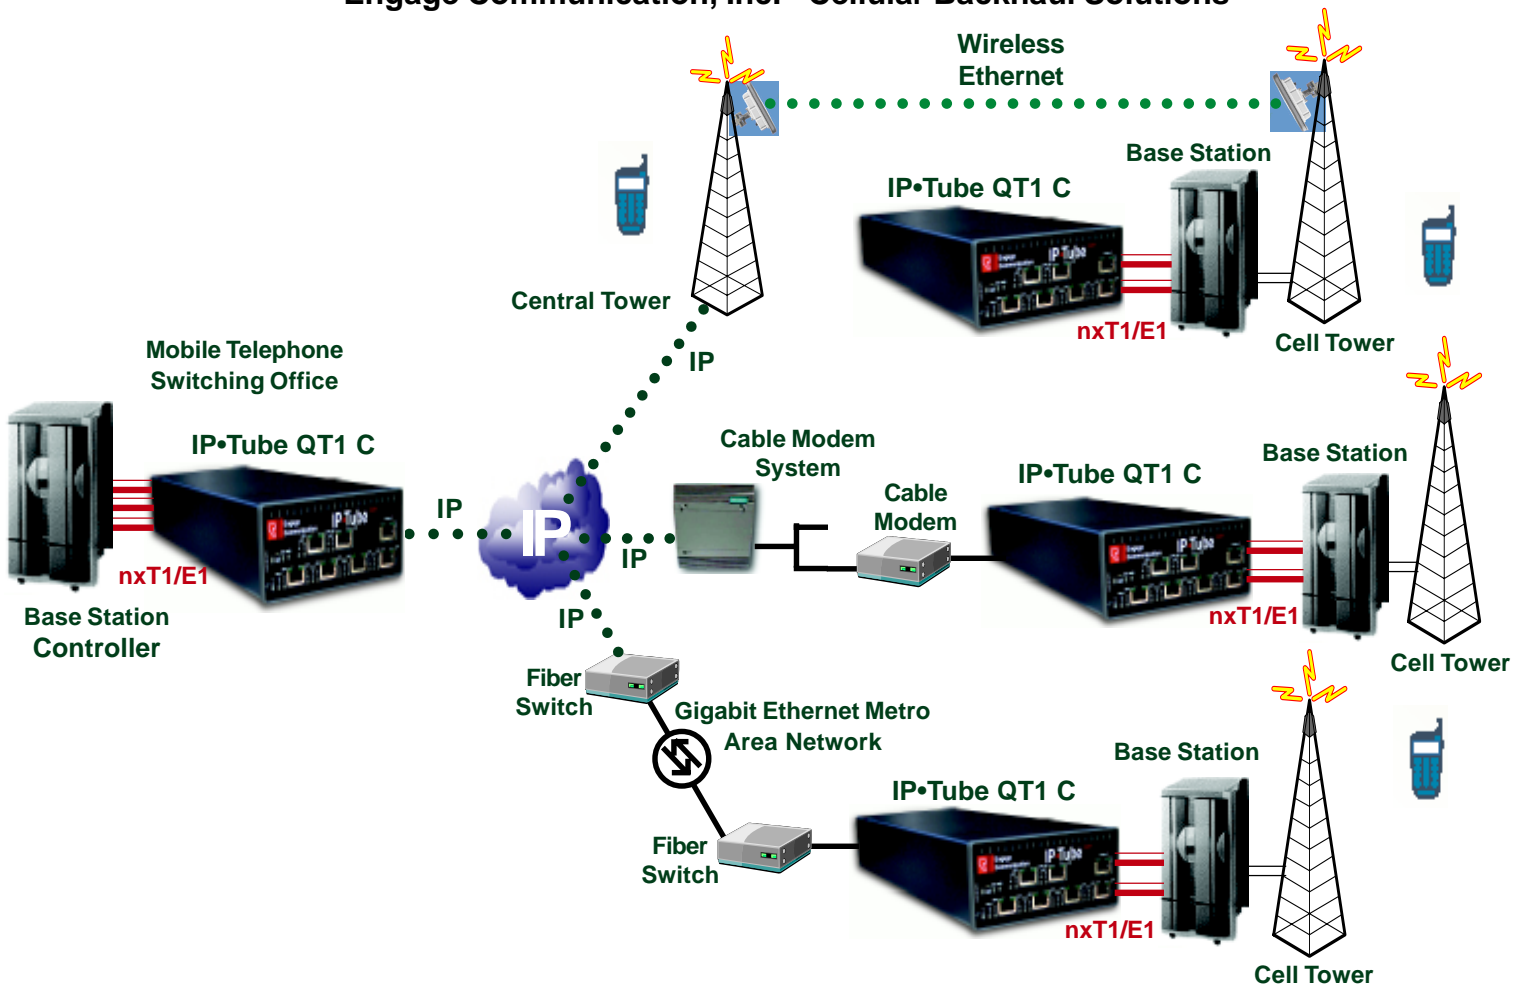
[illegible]

Wireless Ethernet

Base Station

IP•Tube QT1 C

nxT1/E1

Cell Tower

Central Tower

IP

Mobile Telephone Switching Office

IP•Tube QT1 C

IP

IP

nxT1/E1

Base Station Controller

Cable Modem System

Cable Modem

IP•Tube QT1 C

Base Station

IP

nxT1/E1

Cell Tower

IP

Fiber Switch

Gigabit Ethernet Metro Area Network

Base Station

IP•Tube QT1 C

Fiber Switch

nxT1/E1

Cell Tower